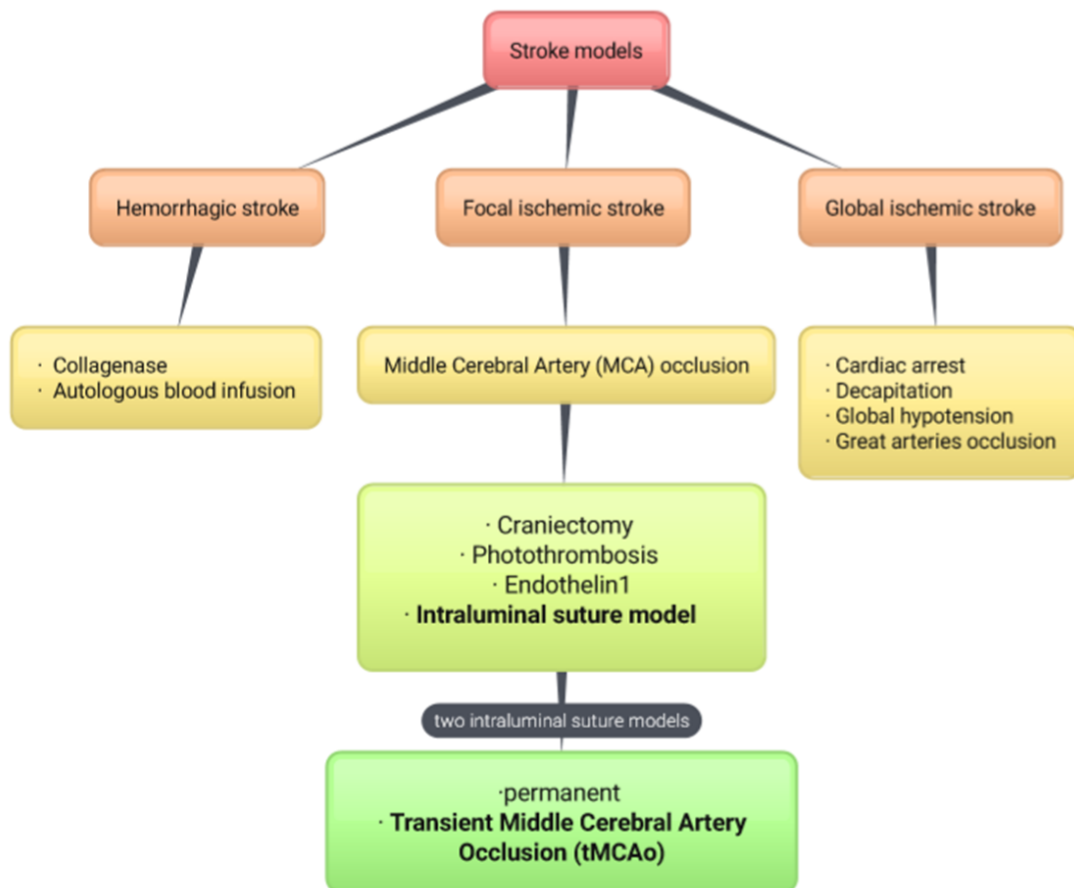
Stroke models

Hemorrhagic stroke

Focal ischemic stroke

Global ischemic stroke

· Collagenase
· Autologous blood infusion

Middle Cerebral Artery (MCA) occlusion

· Cardiac arrest
· Decapitation
· Global hypotension
· Great arteries occlusion

· Craniectomy
· Photothrombosis
· Endothelin1
· **Intraluminal suture model**

two intraluminal suture models

·permanent
· **Transient Middle Cerebral Artery Occlusion (tMCAo)**